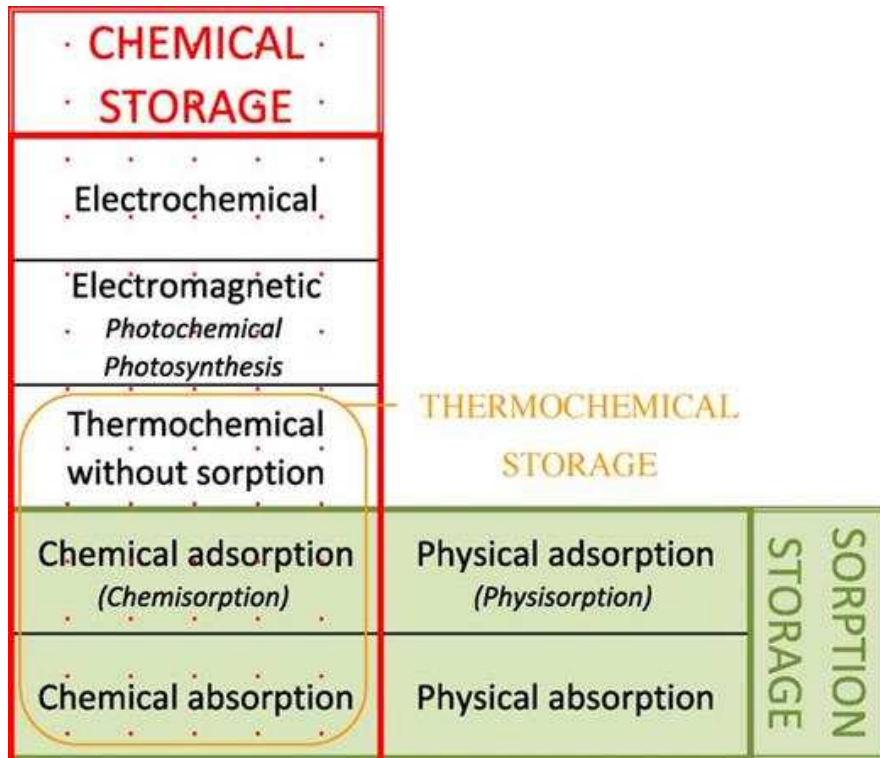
CHEMICAL STORAGE

Electrochemical

Electromagnetic
*Photochemical*
*Photosynthesis*

Thermochemical without sorption

THERMOCHEMICAL STORAGE

Chemical adsorption
*(Chemisorption)*

Physical adsorption
*(Physisorption)*

SORPTION STORAGE

Chemical absorption

Physical absorption